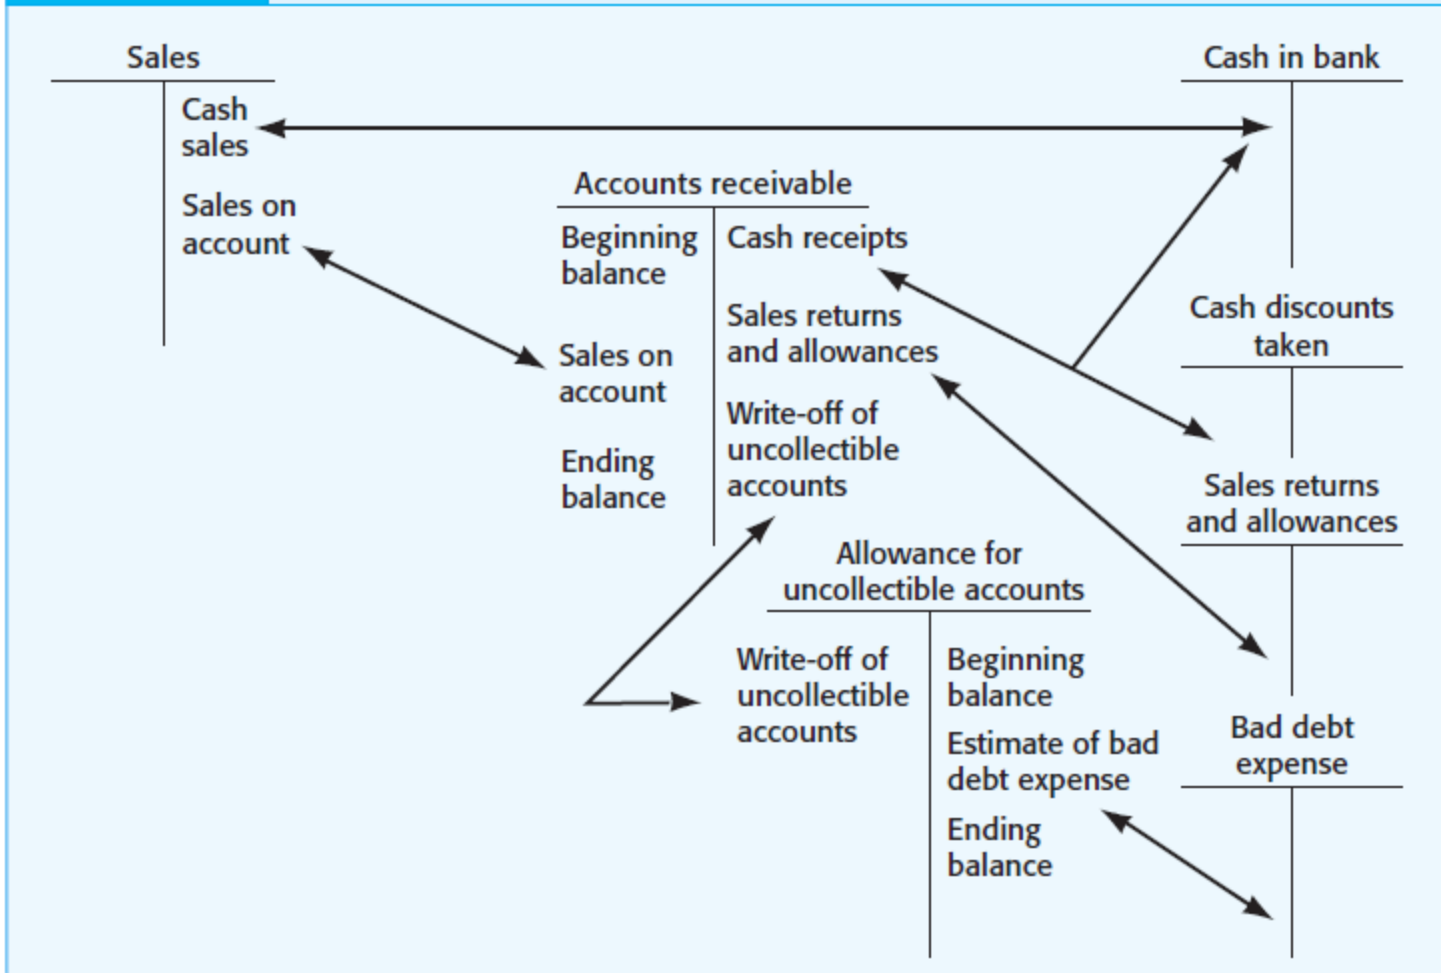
Sales

Cash sales

Sales on account

Cash in bank

Accounts receivable

Beginning balance

Sales on account

Ending balance

Cash receipts

Sales returns and allowances

Write-off of uncollectible accounts

Cash discounts taken

Sales returns and allowances

Allowance for uncollectible accounts

Write-off of uncollectible accounts

Beginning balance

Estimate of bad debt expense

Ending balance

Bad debt expense